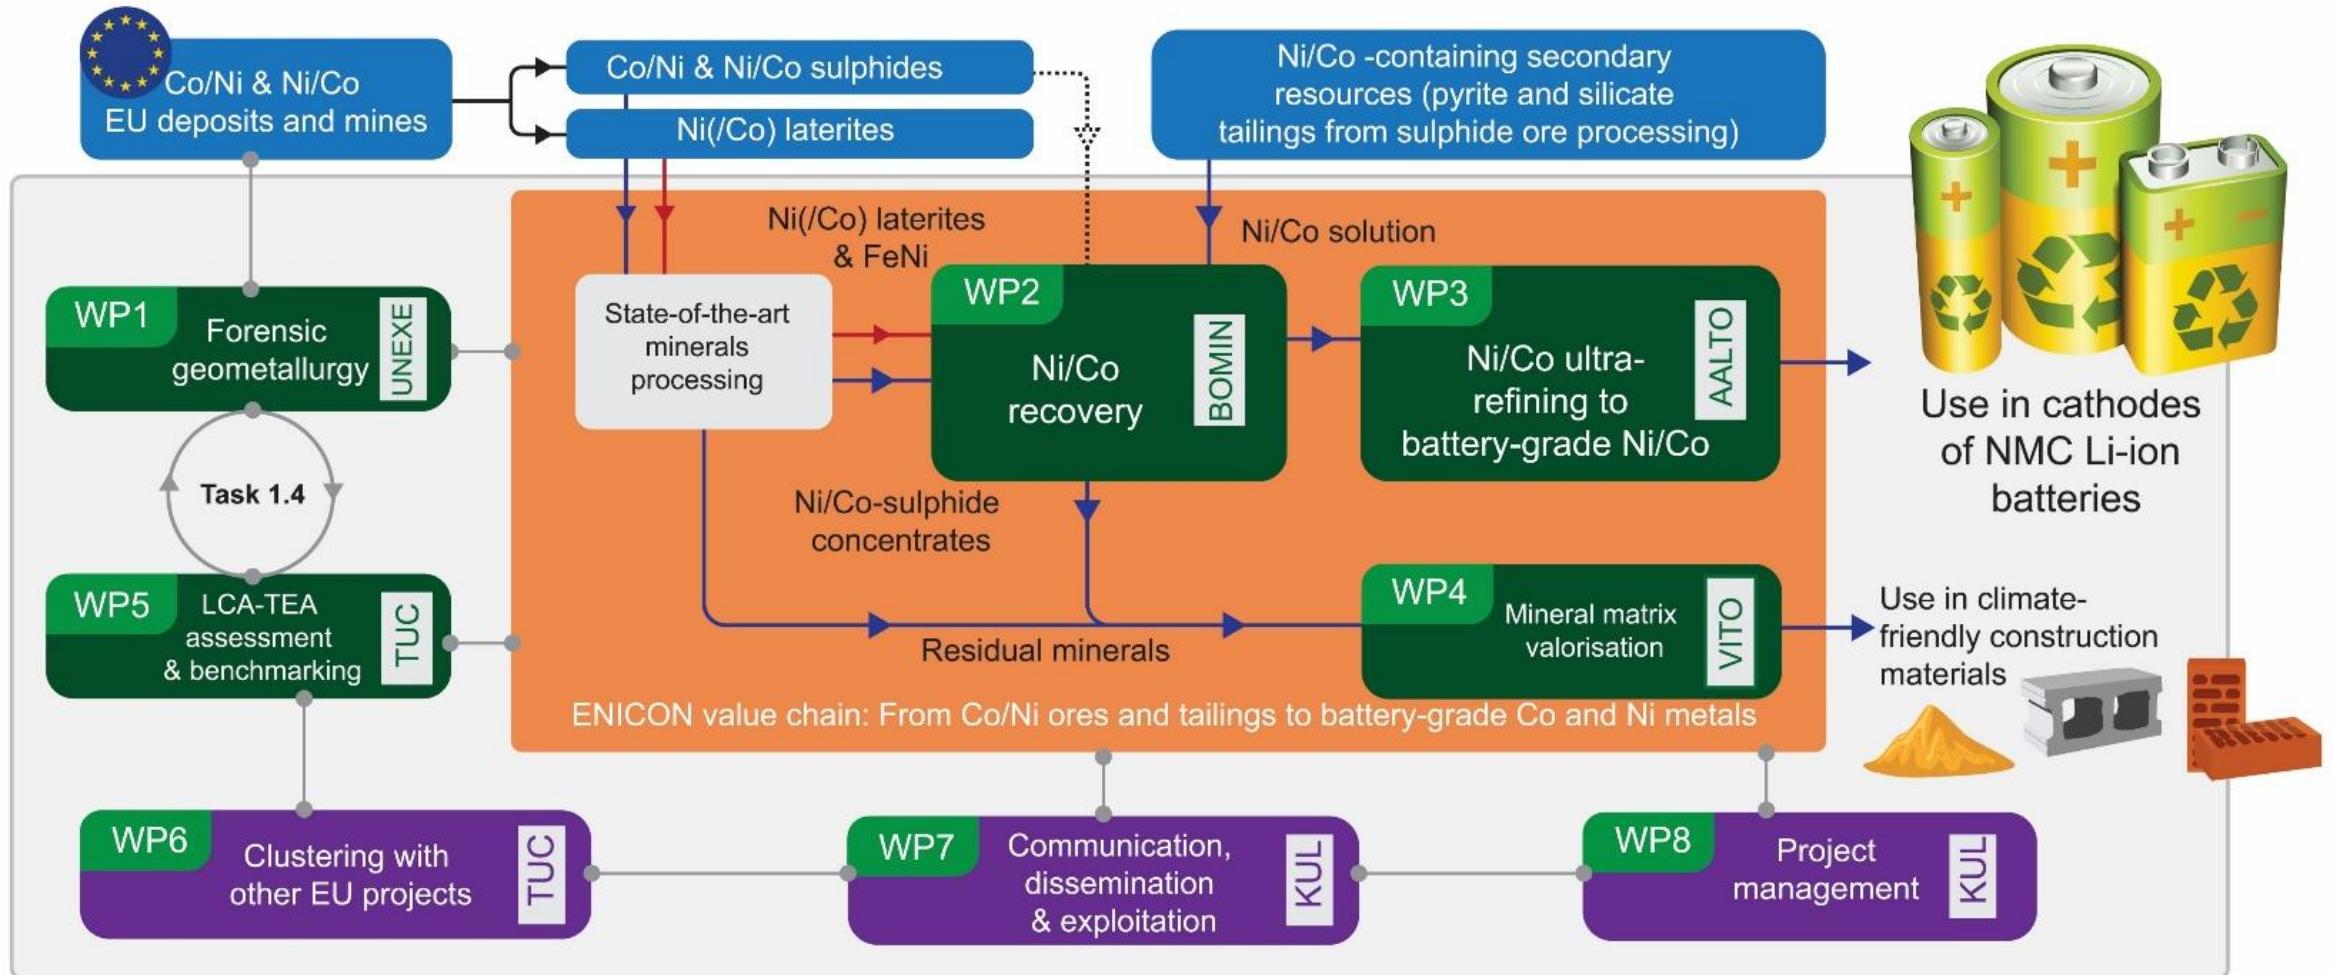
Co/Ni & Ni/Co EU deposits and mines

Co/Ni & Ni/Co sulphides

Ni(/Co) laterites

Ni/Co -containing secondary resources (pyrite and silicate tailings from sulphide ore processing)

Ni(/Co) laterites & FeNi

Ni/Co solution

WP1 Forensic geometallurgy UNEXE

State-of-the-art minerals processing

WP2 Ni/Co recovery BOMIN

WP3 Ni/Co ultra-refining to battery-grade Ni/Co AALTO

Use in cathodes of NMC Li-ion batteries

Task 1.4

Ni/Co-sulphide concentrates

WP5 LCA-TEA assessment & benchmarking TUC

Residual minerals

WP4 Mineral matrix valorisation VITO

Use in climate-friendly construction materials

ENICON value chain: From Co/Ni ores and tailings to battery-grade Co and Ni metals

WP6 Clustering with other EU projects TUC

WP7 Communication, dissemination & exploitation KUL

WP8 Project management KUL